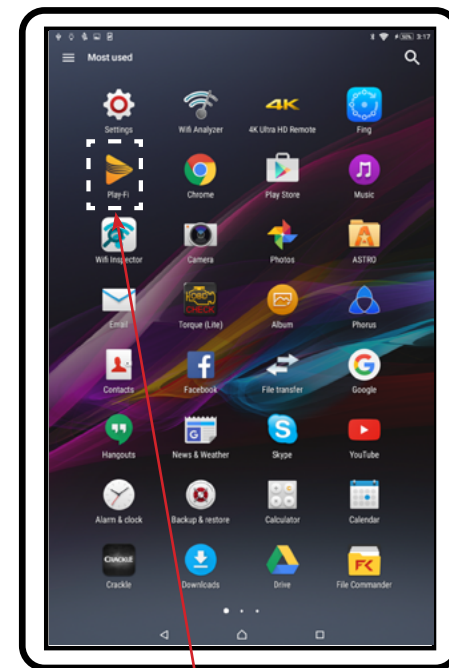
3:17

Most used

Settings
Wifi Analyzer
4K
4K Ultra HD Remote
Fing

Play-Fi
Chrome
Play Store
Music

Wifi Inspector
Camera
Photos
ASTRO

Email
OBD CHECK
Torque (Lite)
Album
Phorus

Contacts
Facebook
File transfer
Google

Hangouts
News & Weather
Skype
YouTube

Alarm & clock
Backup & restore
Calculator
Calendar

CRACKLE
Crackle
Downloads
Drive
FC
File Commander